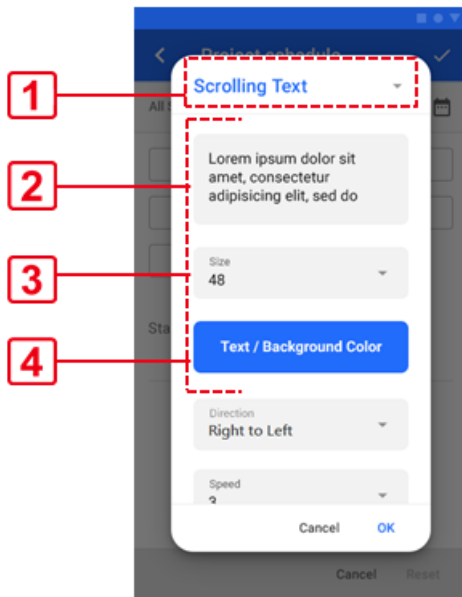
1
2
3
4

Project schedule

All S

Sta

Scrolling Text

Lorem ipsum dolor sit amet, consectetur adipisicing elit, sed do

Size
48

Text / Background Color

Direction
Right to Left

Speed
3

Cancel OK

Cancel Reset